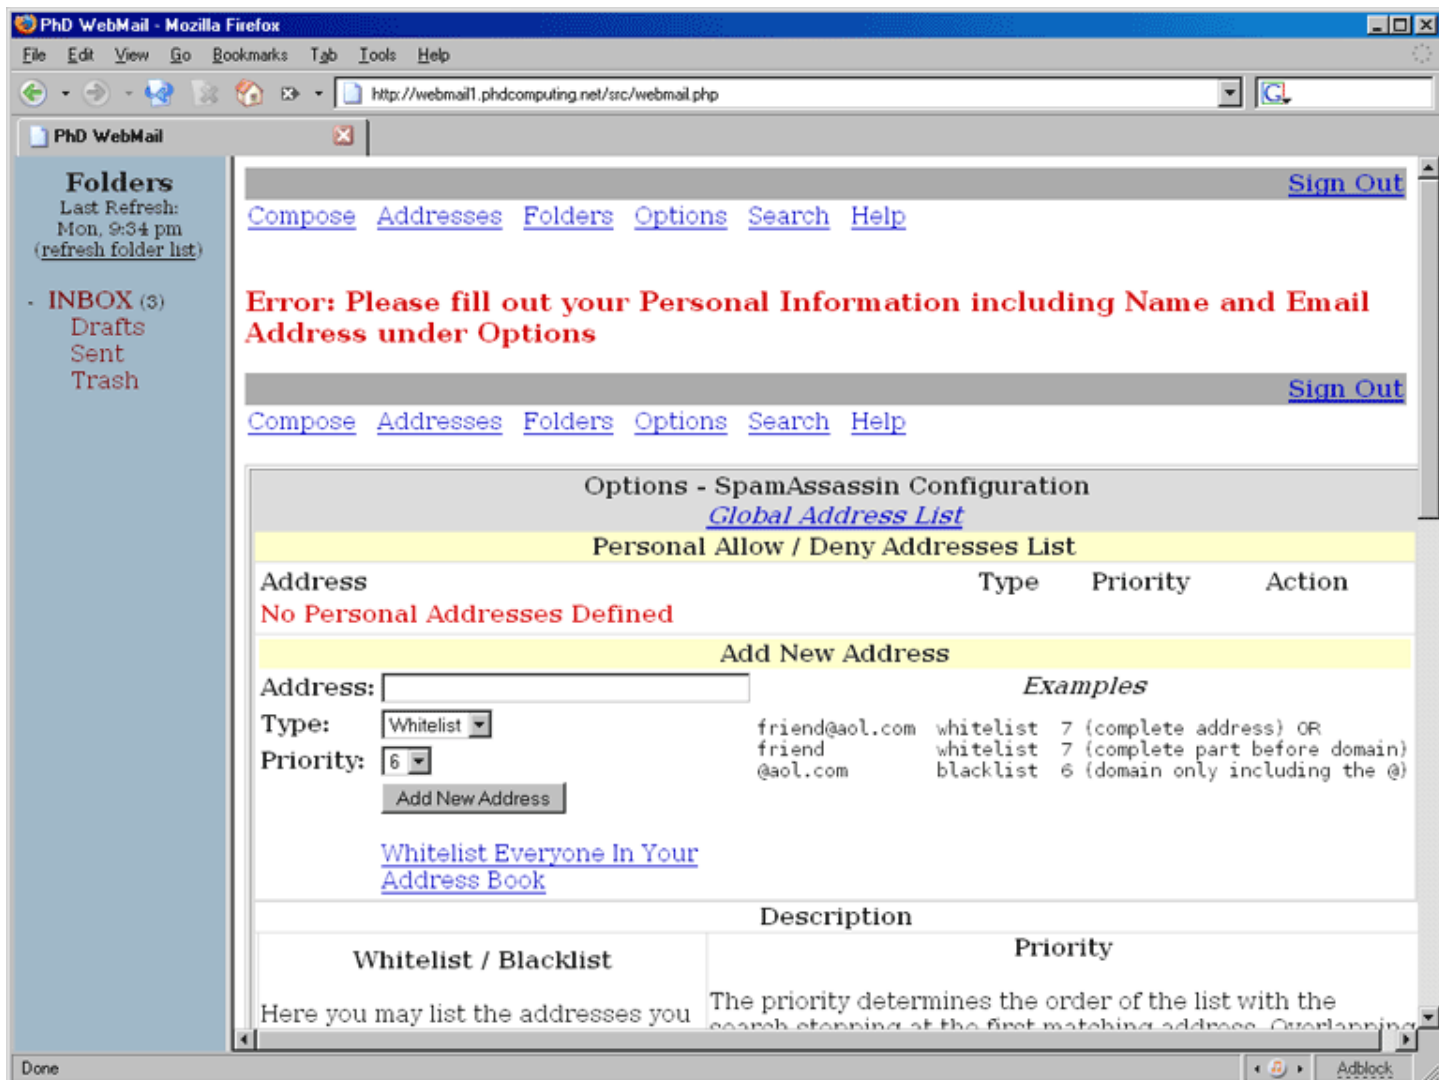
PhD WebMail - Mozilla Firefox

File Edit View Go Bookmarks Tab Tools Help

http://webmail1.phdcomputing.net/src/webmail.php

PhD WebMail

Folders
Last Refresh:
Mon, 9:34 pm
(refresh folder list)

- INBOX (3)
Drafts
Sent
Trash

Sign Out

Compose Addresses Folders Options Search Help

Error: Please fill out your Personal Information including Name and Email Address under Options

Sign Out

Compose Addresses Folders Options Search Help

Options - SpamAssassin Configuration
Global Address List

Personal Allow / Deny Addresses List

| Address | Type | Priority | Action |
|---|---|---|---|
| No Personal Addresses Defined | | | |

Add New Address

Address:
Type: Whitelist
Priority: 6
Add New Address

Whitelist Everyone In Your Address Book

Examples

friend@aol.com whitelist 7 (complete address) OR
friend whitelist 7 (complete part before domain)
@aol.com blacklist 6 (domain only including the @)

Description

Whitelist / Blacklist

Here you may list the addresses you

Priority

The priority determines the order of the list with the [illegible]

Done

Adblock